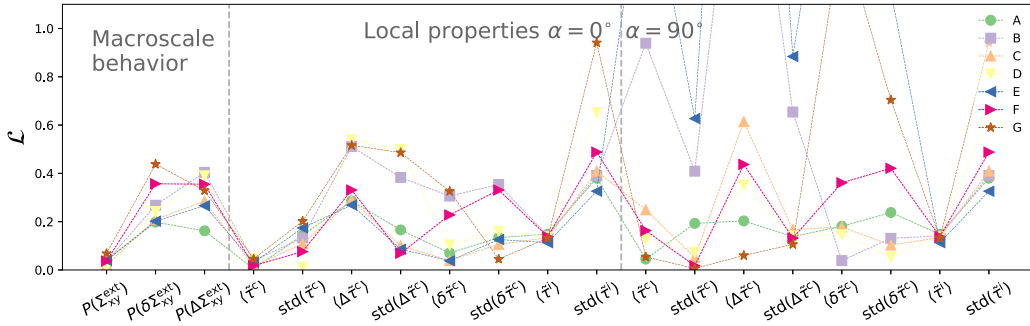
Macroscale behavior

Local properties $\alpha = 0°$ $\alpha = 90°$

A
B
C
D
E
F
G

$\mathcal{L}$

0.0
0.2
0.4
0.6
0.8
1.0

$P(\Sigma_{xy}^{ext})$ $P(\delta\Sigma_{xy}^{ext})$ $P(\Delta\Sigma_{xy}^{ext})$ $\langle\tilde{\tau}^c\rangle$ std$(\tilde{\tau}^c)$ $\langle\Delta\tilde{\tau}^c\rangle$ std$(\Delta\tilde{\tau}^c)$ $\langle\delta\tilde{\tau}^c\rangle$ std$(\delta\tilde{\tau}^c)$ $\langle\tilde{\tau}^i\rangle$ std$(\tilde{\tau}^i)$ $\langle\tilde{\tau}^c\rangle$ std$(\tilde{\tau}^c)$ $\langle\Delta\tilde{\tau}^c\rangle$ std$(\Delta\tilde{\tau}^c)$ $\langle\delta\tilde{\tau}^c\rangle$ std$(\delta\tilde{\tau}^c)$ $\langle\tilde{\tau}^i\rangle$ std$(\tilde{\tau}^i)$